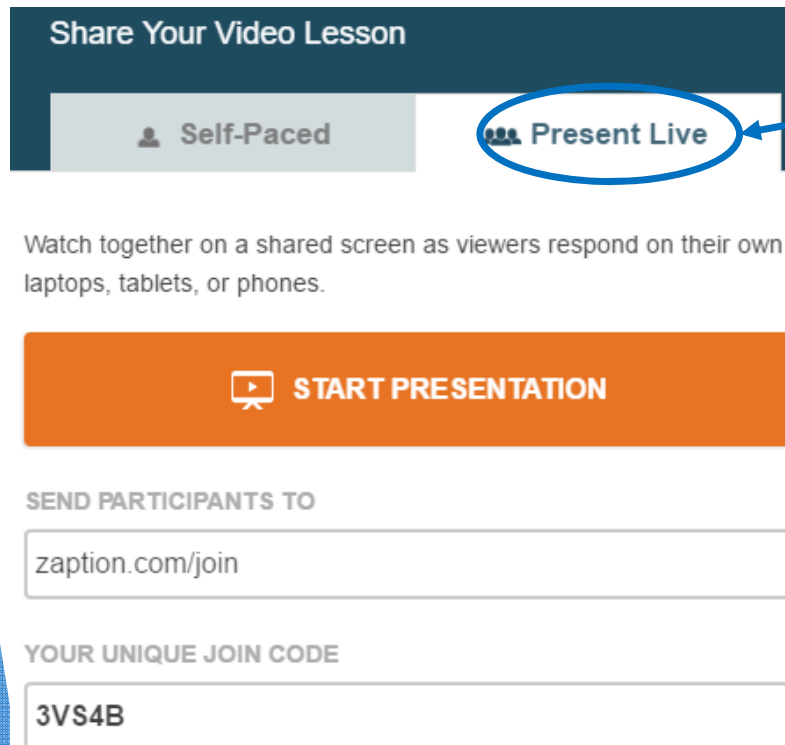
Share Your Video Lesson

Self-Paced

Present Live

Watch together on a shared screen as viewers respond on their own laptops, tablets, or phones.

START PRESENTATION

SEND PARTICIPANTS TO

zaption.com/join

YOUR UNIQUE JOIN CODE

3VS4B